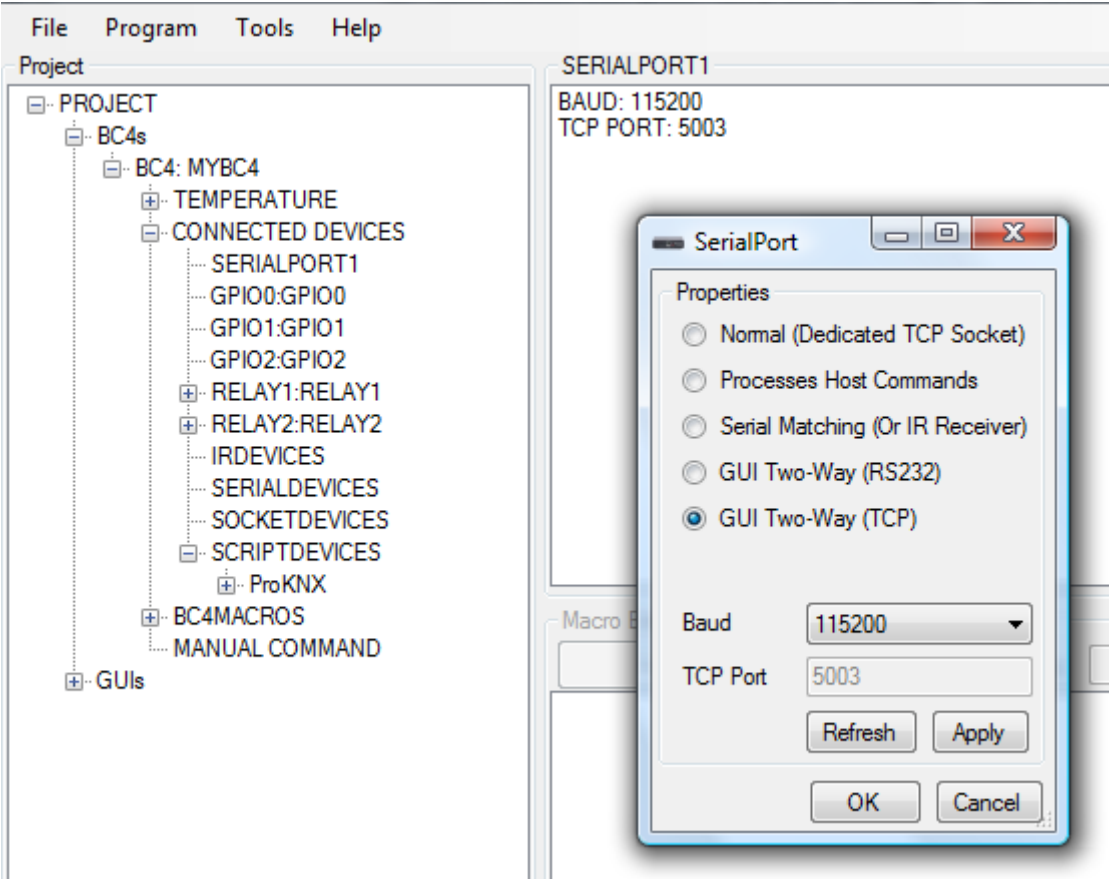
File Program Tools Help

Project

PROJECT
BC4s
BC4: MYBC4
TEMPERATURE
CONNECTED DEVICES
SERIALPORT1
GPIO0:GPIO0
GPIO1:GPIO1
GPIO2:GPIO2
RELAY1:RELAY1
RELAY2:RELAY2
IRDEVICES
SERIALDEVICES
SOCKETDEVICES
SCRIPTDEVICES
ProKNX
BC4MACROS
MANUAL COMMAND
GUIs

SERIALPORT1
BAUD: 115200
TCP PORT: 5003

Macro E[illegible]

SerialPort

Properties
Normal (Dedicated TCP Socket)
Processes Host Commands
Serial Matching (Or IR Receiver)
GUI Two-Way (RS232)
GUI Two-Way (TCP)

Baud 115200
TCP Port 5003

Refresh Apply

OK Cancel